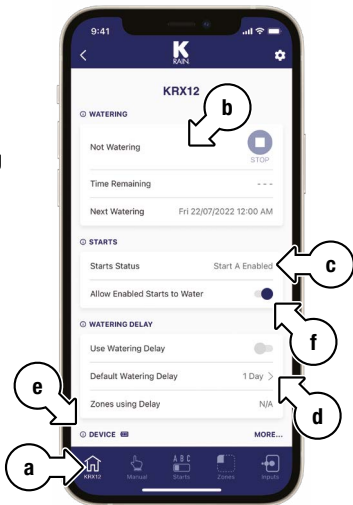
9:41

K RAIN

KRX12

WATERING

Not Watering

STOP

Time Remaining

- - -

Next Watering

Fri 22/07/2022 12:00 AM

STARTS

Starts Status

Start A Enabled

Allow Enabled Starts to Water

WATERING DELAY

Use Watering Delay

Default Watering Delay

1 Day

Zones using Delay

N/A

DEVICE

MORE...

KRX12

Manual

A B C

Starts

Zones

Inputs

a

b

c

d

e

f